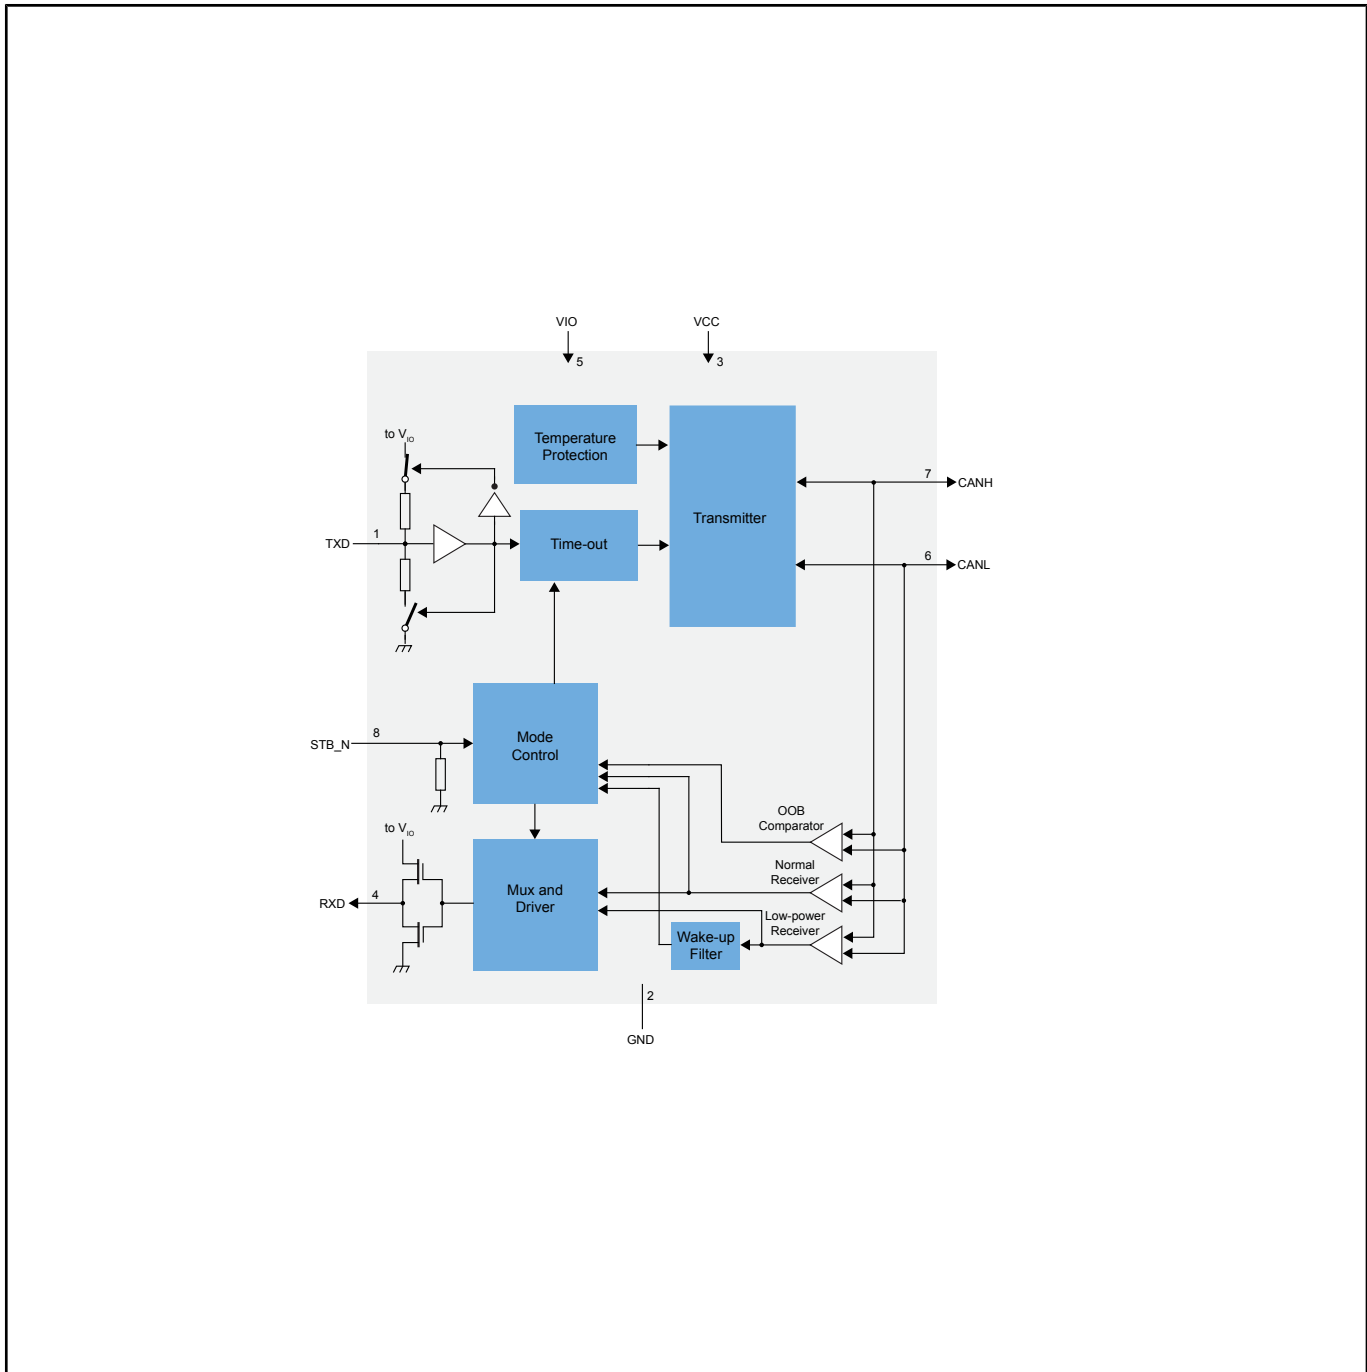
VIO

5

VCC

3

to $V_{IO}$

Temperature Protection

Transmitter

7

CANH

TXD

1

Time-out

6

CANL

STB_N

8

Mode Control

OOB Comparator

to $V_{IO}$

Normal Receiver

RXD

4

Mux and Driver

Low-power Receiver

Wake-up Filter

2

GND